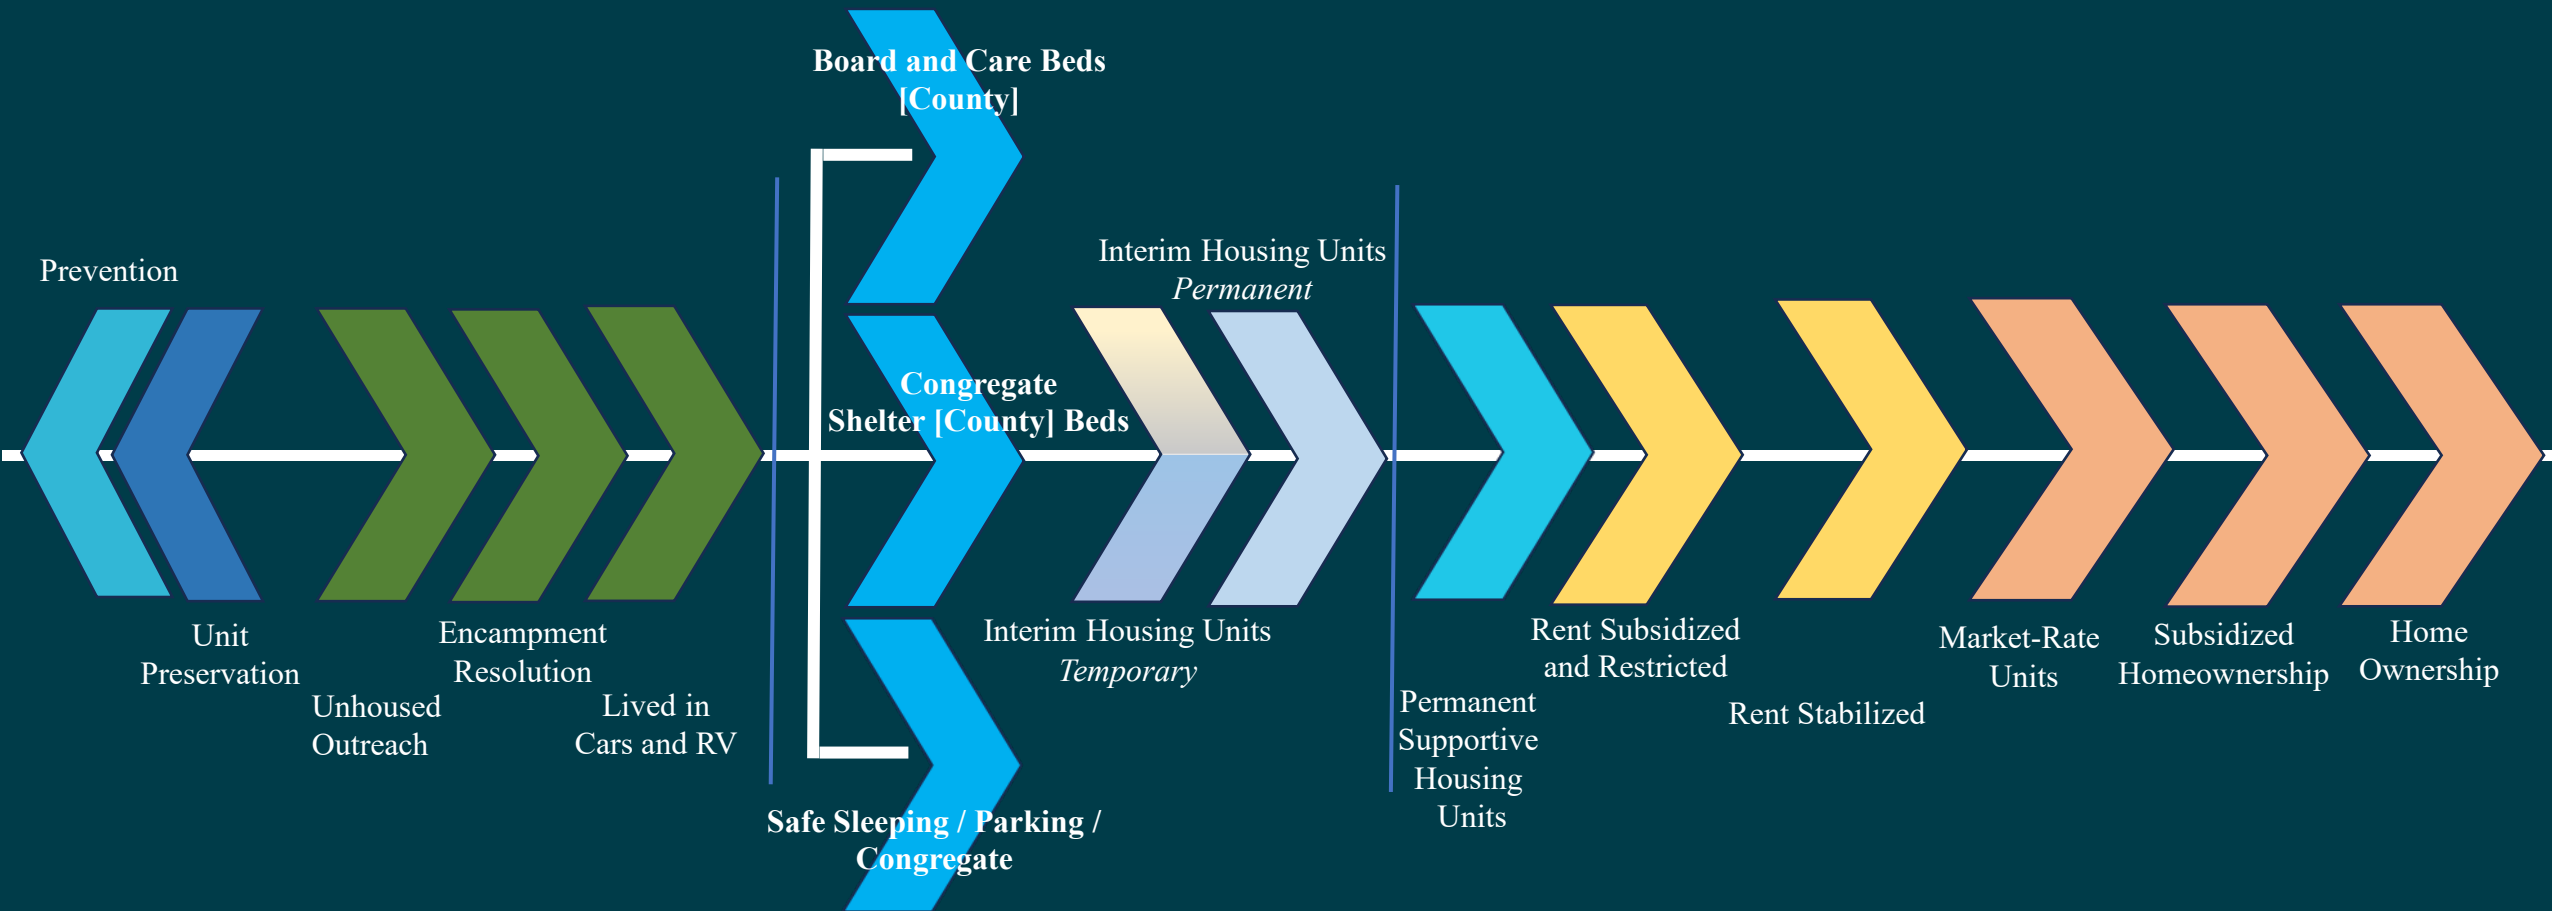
Board and Care Beds [County]

Prevention

Interim Housing Units *Permanent*

Congregate Shelter [County] Beds

Unit Preservation

Encampment Resolution

Unhoused Outreach

Lived in Cars and RV

Interim Housing Units *Temporary*

Rent Subsidized and Restricted

Permanent Supportive Housing Units

Rent Stabilized

Market-Rate Units

Subsidized Homeownership

Home Ownership

Safe Sleeping / Parking / Congregate